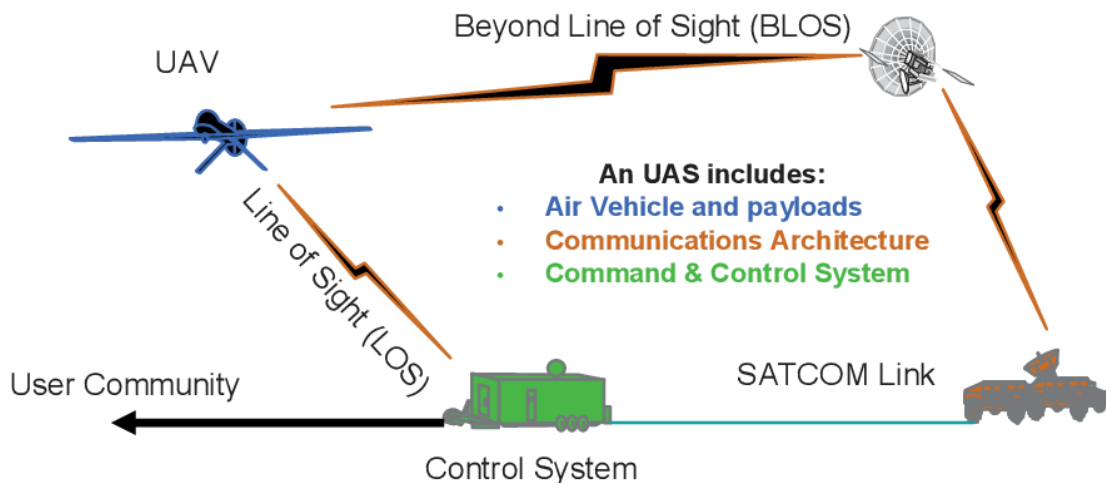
Beyond Line of Sight (BLOS)

UAV

An UAS includes:
• Air Vehicle and payloads
• Communications Architecture
• Command & Control System

Line of Sight (LOS)

User Community

SATCOM Link

Control System